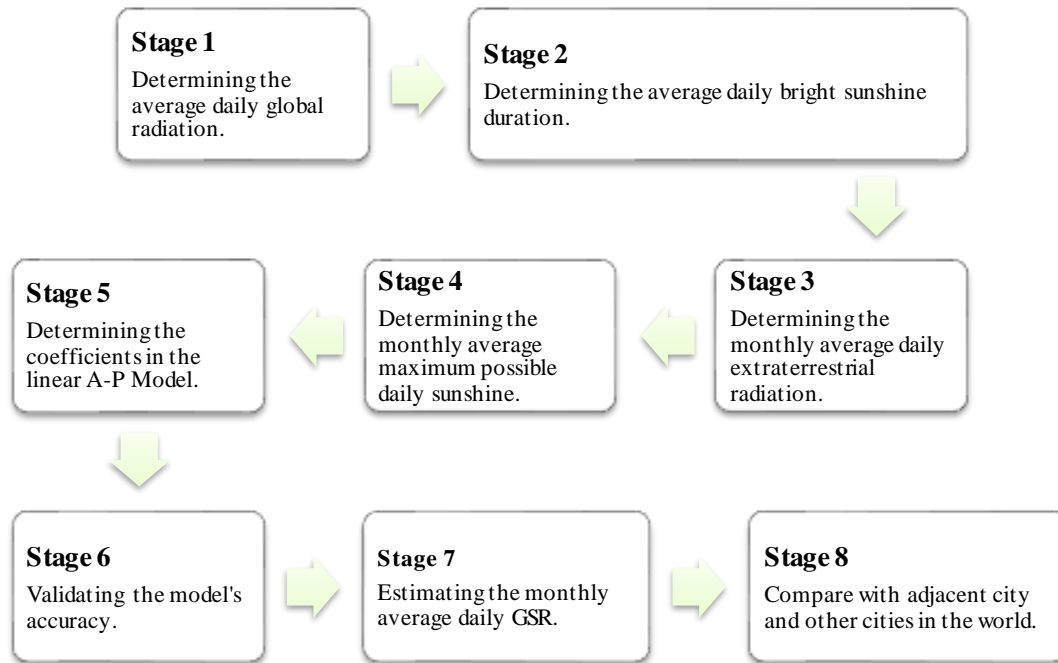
Stage 1
Determining the average daily global radiation.

Stage 2
Determining the average daily bright sunshine duration.

Stage 3
Determining the monthly average daily extraterrestrial radiation.

Stage 4
Determining the monthly average maximum possible daily sunshine.

Stage 5
Determining the coefficients in the linear A-P Model.

Stage 6
Validating the model's accuracy.

Stage 7
Estimating the monthly average daily GSR.

Stage 8
Compare with adjacent city and other cities in the world.